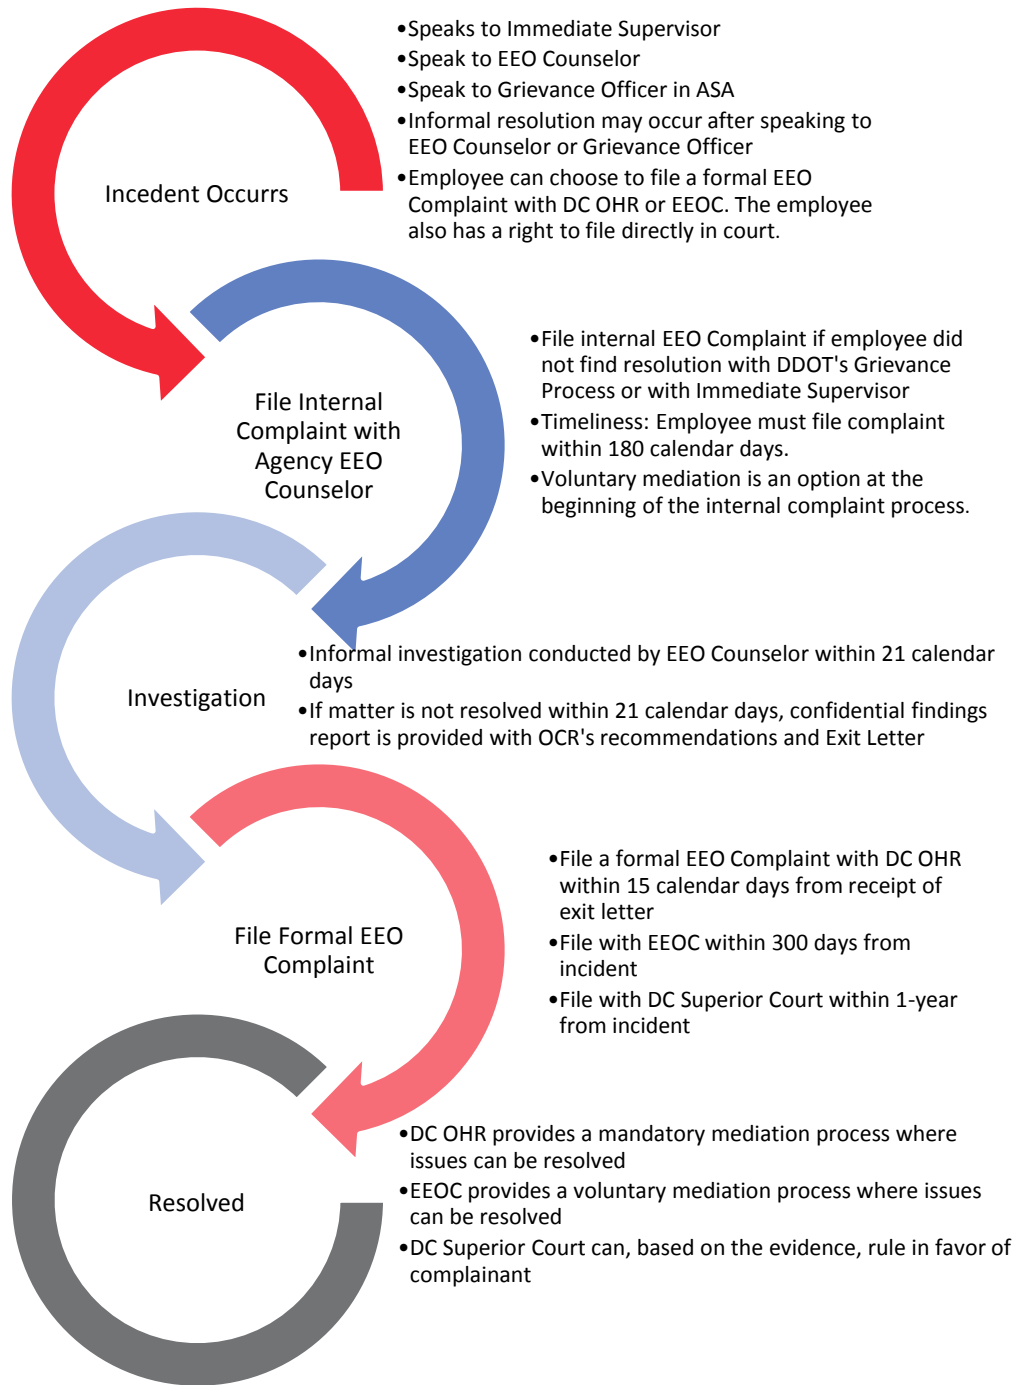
Incedent Occurrs

•Speaks to Immediate Supervisor
•Speak to EEO Counselor
•Speak to Grievance Officer in ASA
•Informal resolution may occur after speaking to EEO Counselor or Grievance Officer
•Employee can choose to file a formal EEO Complaint with DC OHR or EEOC. The employee also has a right to file directly in court.

File Internal Complaint with Agency EEO Counselor

•File internal EEO Complaint if employee did not find resolution with DDOT's Grievance Process or with Immediate Supervisor
•Timeliness: Employee must file complaint within 180 calendar days.
•Voluntary mediation is an option at the beginning of the internal complaint process.

Investigation

•Informal investigation conducted by EEO Counselor within 21 calendar days
•If matter is not resolved within 21 calendar days, confidential findings report is provided with OCR's recommendations and Exit Letter

File Formal EEO Complaint

•File a formal EEO Complaint with DC OHR within 15 calendar days from receipt of exit letter
•File with EEOC within 300 days from incident
•File with DC Superior Court within 1-year from incident

Resolved

•DC OHR provides a mandatory mediation process where issues can be resolved
•EEOC provides a voluntary mediation process where issues can be resolved
•DC Superior Court can, based on the evidence, rule in favor of complainant